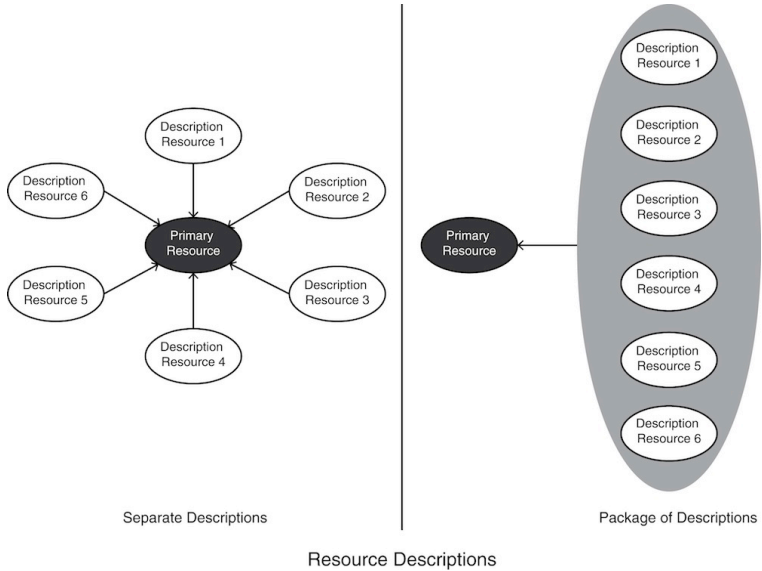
Description Resource 1

Description Resource 6

Description Resource 2

Primary Resource

Description Resource 5

Description Resource 3

Description Resource 4

Separate Descriptions

Description Resource 1

Description Resource 2

Description Resource 3

Primary Resource

Description Resource 4

Description Resource 5

Description Resource 6

Package of Descriptions

Resource Descriptions